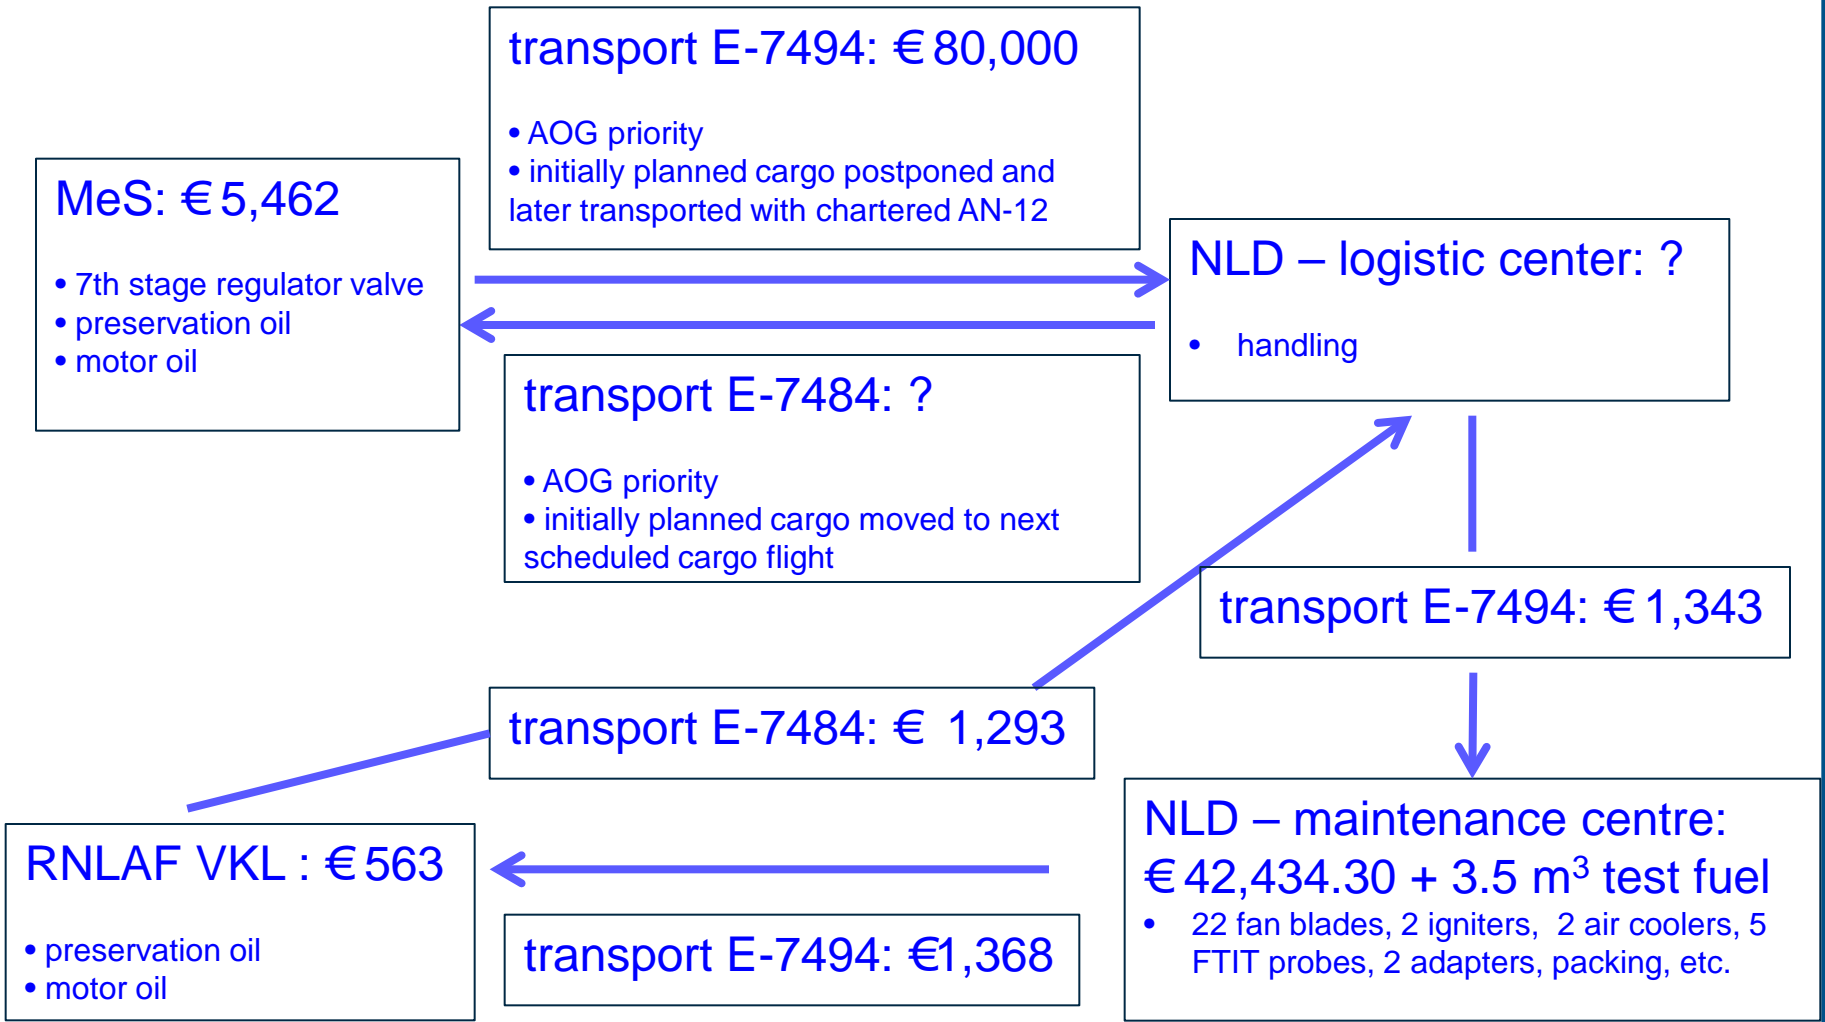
transport E-7494: € 80,000

• AOG priority
• initially planned cargo postponed and later transported with chartered AN-12

MeS: € 5,462

• 7th stage regulator valve
• preservation oil
• motor oil

NLD – logistic center: ?

• handling

transport E-7484: ?

• AOG priority
• initially planned cargo moved to next scheduled cargo flight

transport E-7494: € 1,343

transport E-7484: € 1,293

NLD – maintenance centre: € 42,434.30 + 3.5 m$^3$ test fuel

• 22 fan blades, 2 igniters, 2 air coolers, 5 FTIT probes, 2 adapters, packing, etc.

RNLAF VKL : € 563

• preservation oil
• motor oil

transport E-7494: €1,368